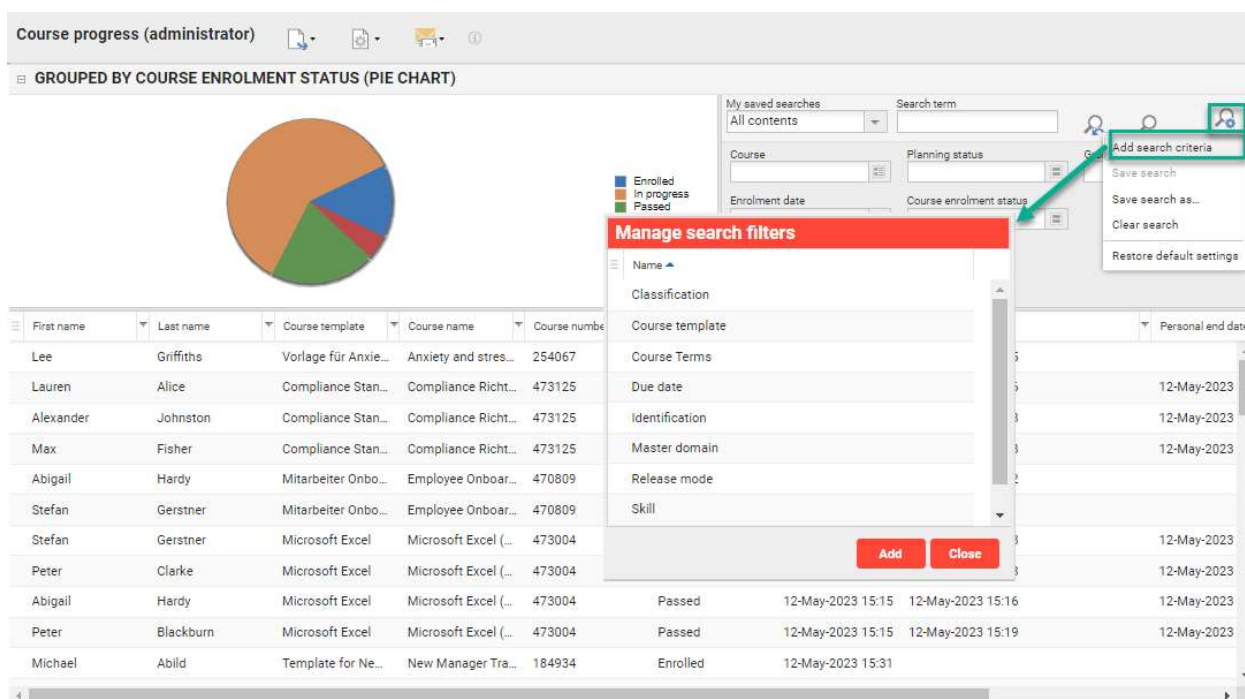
Course progress (administrator)

GROUPED BY COURSE ENROLMENT STATUS (PIE CHART)

Enrolled
In progress
Passed

My saved searches
All contents
Search term

Course
Planning status
Enrolment date
Course enrolment status

Add search criteria
Save search
Save search as...
Clear search
Restore default settings

Manage search filters

Name

Classification
Course template
Course Terms
Due date
Identification
Master domain
Release mode
Skill

Add
Close

| First name | Last name | Course template | Course name | Course numbe | | | | Personal end date |
|---|---|---|---|---|---|---|---|---|
| Lee | Griffiths | Vorlage für Anxie... | Anxiety and stres... | 254067 | | | | |
| Lauren | Alice | Compliance Stan... | Compliance Richt... | 473125 | | | | 12-May-2023 |
| Alexander | Johnston | Compliance Stan... | Compliance Richt... | 473125 | | | | 12-May-2023 |
| Max | Fisher | Compliance Stan... | Compliance Richt... | 473125 | | | | 12-May-2023 |
| Abigail | Hardy | Mitarbeiter Onbo... | Employee Onboar... | 470809 | | | | |
| Stefan | Gerstner | Mitarbeiter Onbo... | Employee Onboar... | 470809 | | | | |
| Stefan | Gerstner | Microsoft Excel | Microsoft Excel (... | 473004 | | | | 12-May-2023 |
| Peter | Clarke | Microsoft Excel | Microsoft Excel (... | 473004 | | | | 12-May-2023 |
| Abigail | Hardy | Microsoft Excel | Microsoft Excel (... | 473004 | Passed | 12-May-2023 15:15 | 12-May-2023 15:16 | 12-May-2023 |
| Peter | Blackburn | Microsoft Excel | Microsoft Excel (... | 473004 | Passed | 12-May-2023 15:15 | 12-May-2023 15:19 | 12-May-2023 |
| Michael | Abild | Template for Ne... | New Manager Tra... | 184934 | Enrolled | 12-May-2023 15:31 | | |